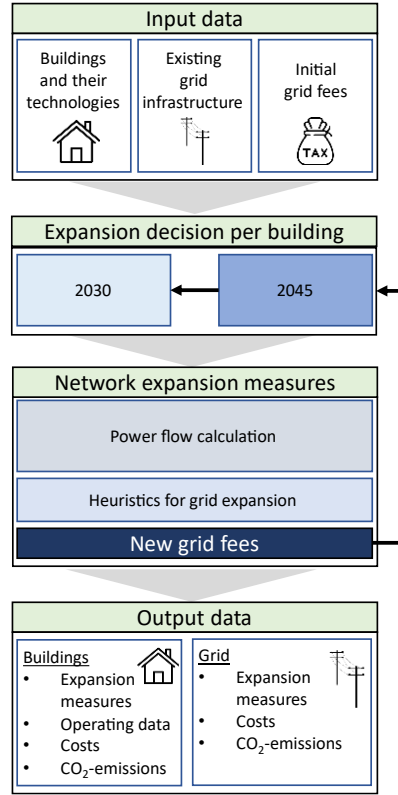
Input data

Buildings and their technologies

Existing grid infrastructure

Initial grid fees

TAX

Expansion decision per building

2030

2045

Network expansion measures

Power flow calculation

Heuristics for grid expansion

New grid fees

Output data

Buildings
- Expansion measures
- Operating data
- Costs
- $CO_2$-emissions

Grid
- Expansion measures
- Costs
- $CO_2$-emissions